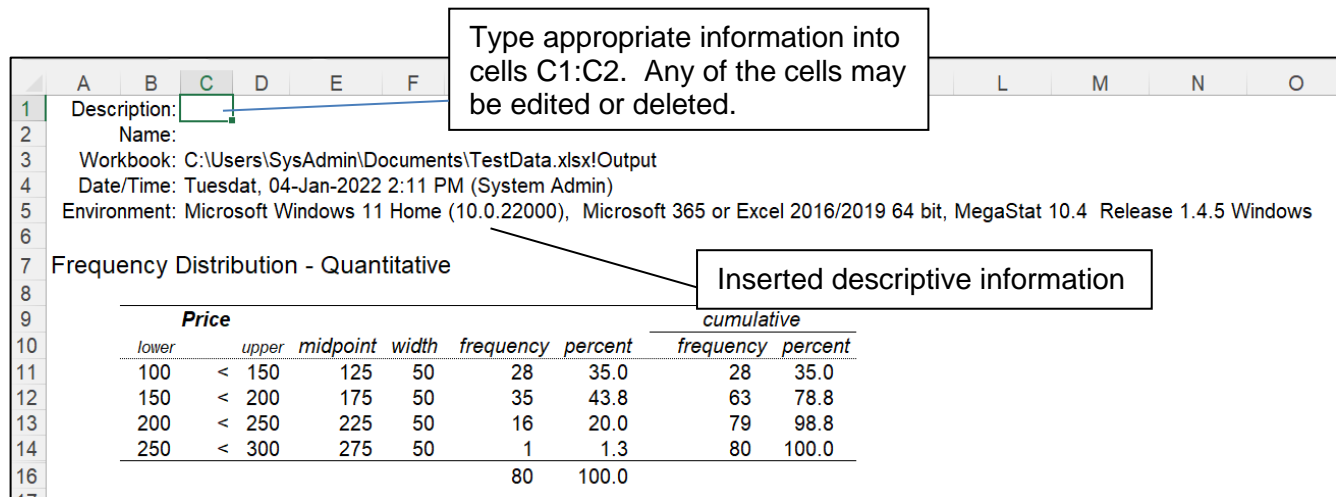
Type appropriate information into cells C1:C2. Any of the cells may be edited or deleted.

| | A | B | C | D | E | F | | L | M | N | O |
|---|---|---|---|---|---|---|---|---|---|---|---|

1 Description:
2 Name:
3 Workbook: C:\Users\SysAdmin\Documents\TestData.xlsx!Output
4 Date/Time: Tuesdat, 04-Jan-2022 2:11 PM (System Admin)
5 Environment: Microsoft Windows 11 Home (10.0.22000), Microsoft 365 or Excel 2016/2019 64 bit, MegaStat 10.4 Release 1.4.5 Windows
6
7 Frequency Distribution - Quantitative
8

Inserted descriptive information

| Price | | | | | | | cumulative | |
|---|---|---|---|---|---|---|---|---|
| lower | | upper | midpoint | width | frequency | percent | frequency | percent |
| 100 | < | 150 | 125 | 50 | 28 | 35.0 | 28 | 35.0 |
| 150 | < | 200 | 175 | 50 | 35 | 43.8 | 63 | 78.8 |
| 200 | < | 250 | 225 | 50 | 16 | 20.0 | 79 | 98.8 |
| 250 | < | 300 | 275 | 50 | 1 | 1.3 | 80 | 100.0 |
| | | | | | 80 | 100.0 | | |

9
10
11
12
13
14
16
17